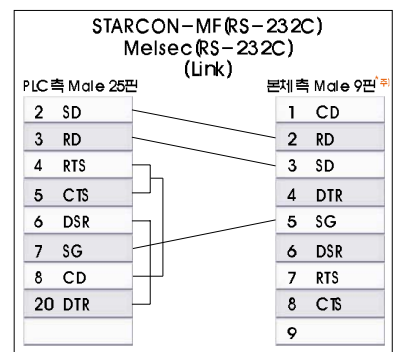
STARCON-MF(RS-232C)
Melsec(RS-232C)
(Link)

PLC측 Male 25핀

| | |
|---|---|
| 2 | SD |
| 3 | RD |
| 4 | RTS |
| 5 | CTS |
| 6 | DSR |
| 7 | SG |
| 8 | CD |
| 20 | DTR |

본체측 Male 9핀 주)

| | |
|---|---|
| 1 | CD |
| 2 | RD |
| 3 | SD |
| 4 | DTR |
| 5 | SG |
| 6 | DSR |
| 7 | RTS |
| 8 | CTS |
| 9 | |